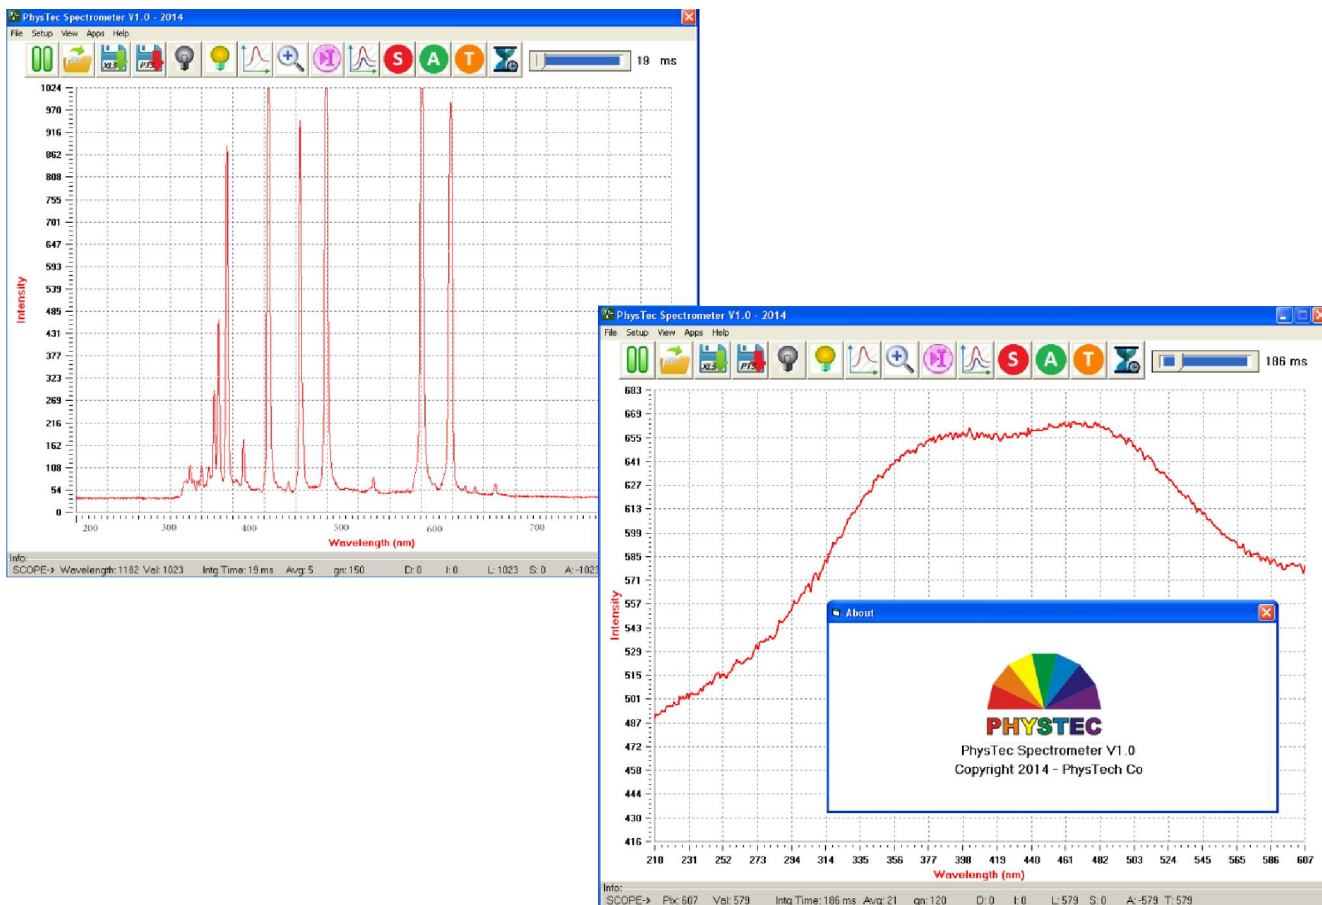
PhysTec Spectrometer V1.0 - 2014

File Setup View Apps Help

XLS PTS S A T 19 ms

1024
970
916
862
808
755
701
647
593
539
485
431
377
323
269
216
162
108
54
0

Intensity

200 300 400 500 600 700

Wavelength (nm)

Info:
SCOPE-> Wavelength: 1182 Val: 1023 Intg Time: 19 ms Avg: 5 gn: 150 D: 0 I: 0 L: 1023 S: 0 A: -1023

PhysTec Spectrometer V1.0 - 2014

File Setup View Apps Help

XLS PTS S A T 186 ms

683
669
655
641
627
613
599
585
571
557
543
529
515
501
487
472
458
444
430
416

Intensity

210 231 252 273 294 314 335 356 377 398 419 440 461 482 503 524 545 565 586 607

Wavelength (nm)

About

PHYSTEC
PhysTec Spectrometer V1.0
Copyright 2014 - PhysTech Co

Info:
SCOPE-> Pix: 607 Val: 579 Intg Time: 186 ms Avg: 21 gn: 120 D: 0 I: 0 L: 579 S: 0 A: -579 T: 579